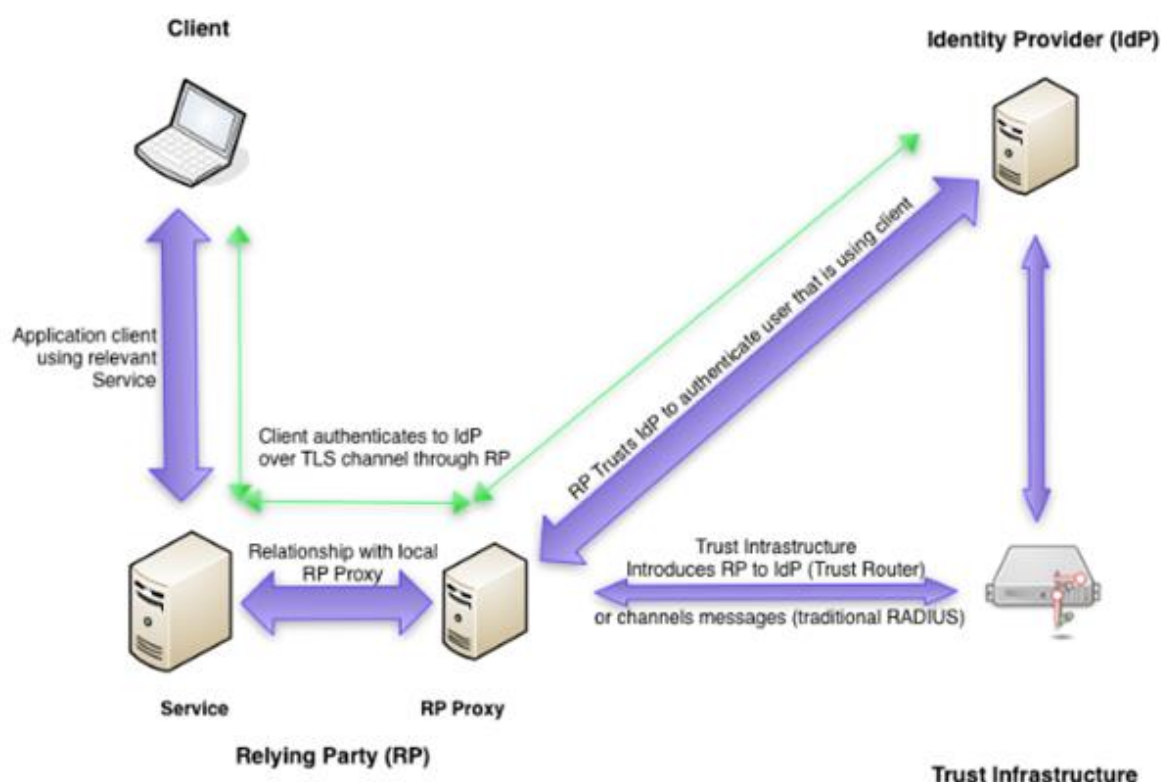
Client

Identity Provider (IdP)

Application client using relevant Service

Client authenticates to IdP over TLS channel through RP

RP Trusts IdP to authenticate user that is using client

Relationship with local RP Proxy

Trust Infrastructure Introduces RP to IdP (Trust Router)

or channels messages (traditional RADIUS)

Service

RP Proxy

Relying Party (RP)

Trust Infrastructure